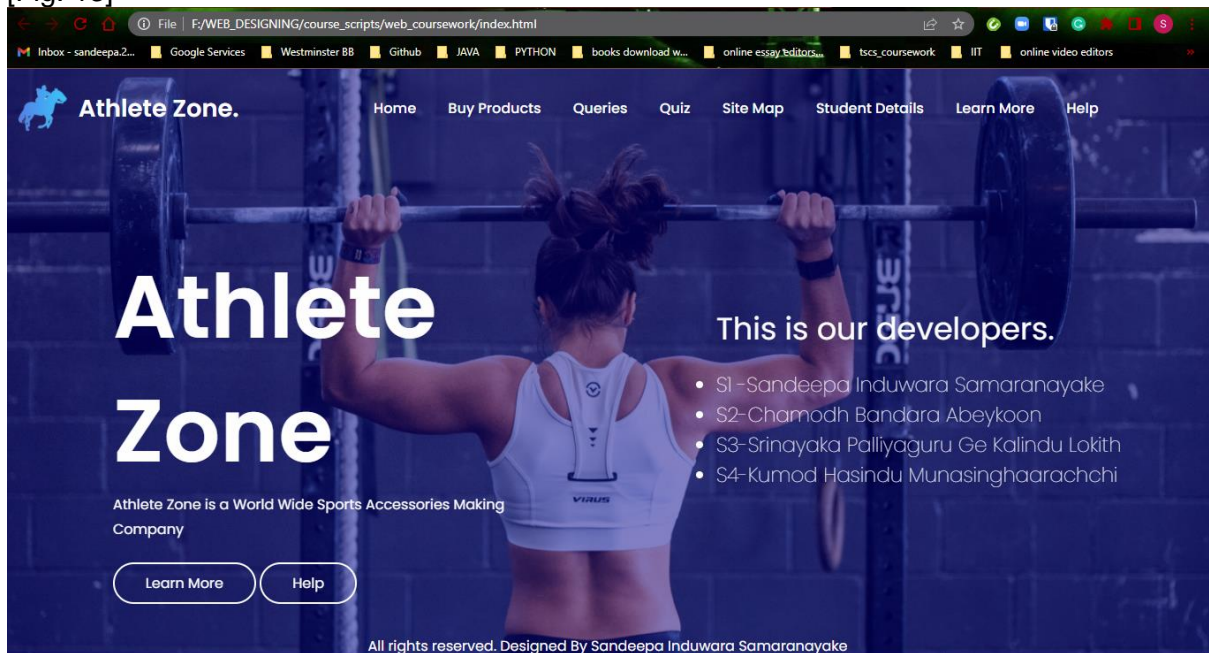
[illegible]

File | F:/WEB_DESIGNING/course_scripts/web_coursework/index.html

Inbox - sandeepa.2... Google Services Westminster BB Github JAVA PYTHON books download w... online essay editors... tscs_coursework IIT online video editors

Athlete Zone.

Home Buy Products Queries Quiz Site Map Student Details Learn More Help

Athlete Zone

Athlete Zone is a World Wide Sports Accessories Making Company

Learn More Help

This is our developers.

- S1 -Sandeepa Induwara Samaranayake
- S2-Chamodh Bandara Abeykoon
- S3-Srinayaka Palliyaguru Ge Kalindu Lokith
- S4-Kumod Hasindu Munasinghaarachchi

VIRUS

All rights reserved. Designed By Sandeepa Induwara Samaranayake